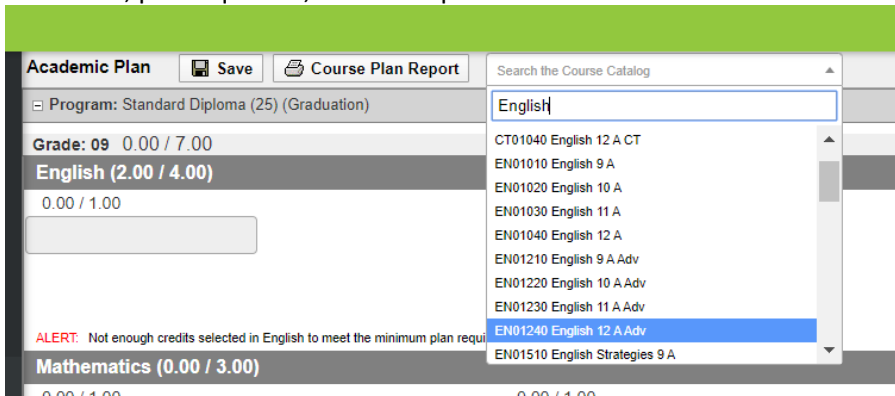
Academic Plan Save Course Plan Report Search the Course Catalog

⊟ Program: Standard Diploma (25) (Graduation)

Grade: 09 0.00 / 7.00

English (2.00 / 4.00)

0.00 / 1.00

ALERT: Not enough credits selected in English to meet the minimum plan requi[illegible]

Mathematics (0.00 / 3.00)

English

CT01040 English 12 A CT
EN01010 English 9 A
EN01020 English 10 A
EN01030 English 11 A
EN01040 English 12 A
EN01210 English 9 A Adv
EN01220 English 10 A Adv
EN01230 English 11 A Adv
EN01240 English 12 A Adv
EN01510 English Strategies 9 A